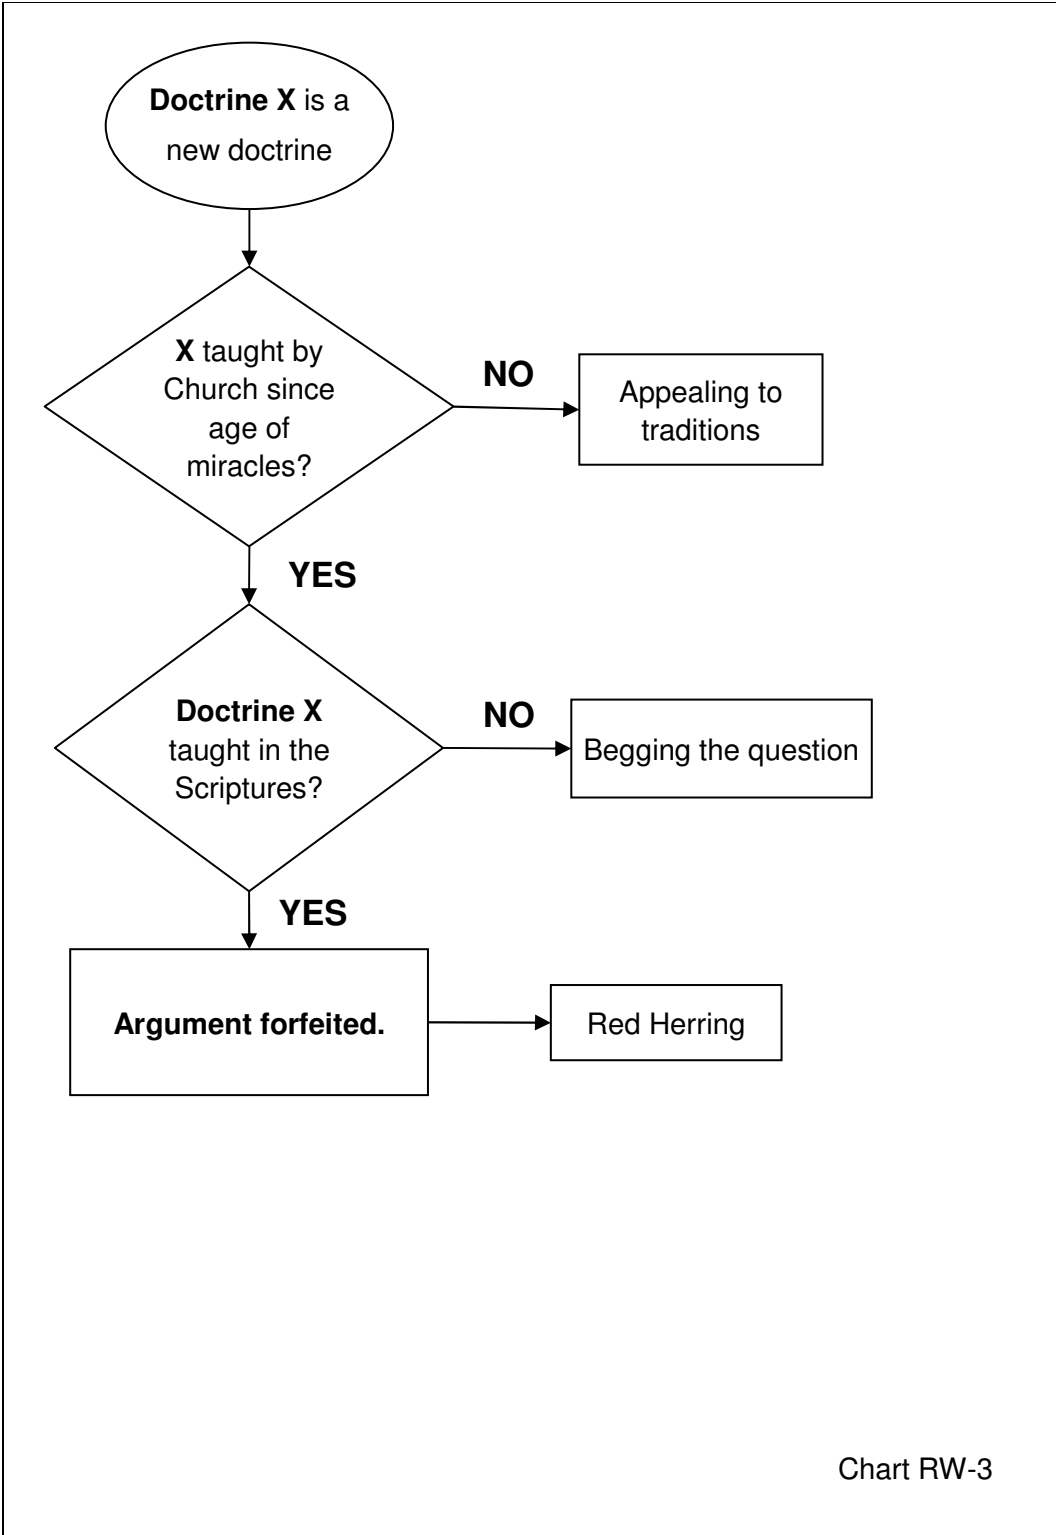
Doctrine X is a new doctrine

X taught by Church since age of miracles?

NO

Appealing to traditions

YES

Doctrine X taught in the Scriptures?

NO

Begging the question

YES

Argument forfeited.

Red Herring

Chart RW-3